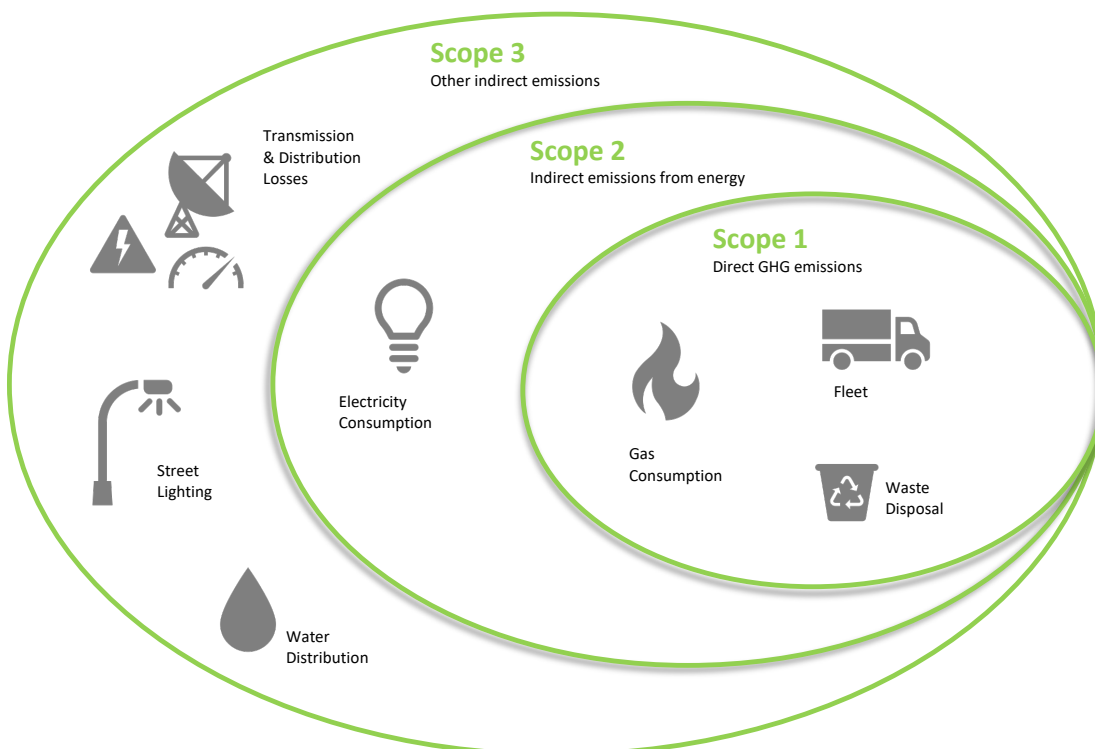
Scope 3
Other indirect emissions

Transmission & Distribution Losses

Street Lighting

Water Distribution

Scope 2
Indirect emissions from energy

Electricity Consumption

Scope 1
Direct GHG emissions

Gas Consumption

Fleet

Waste Disposal